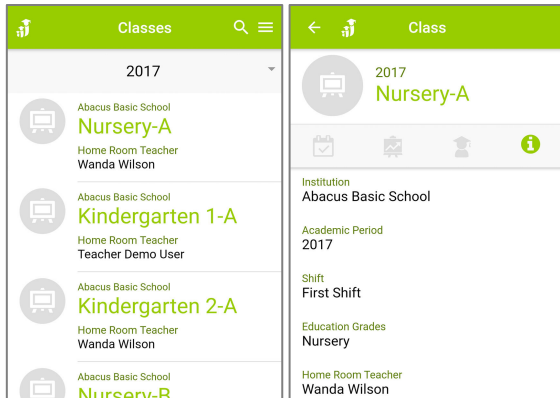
Classes

2017

Abacus Basic School
Nursery-A
Home Room Teacher
Wanda Wilson

Abacus Basic School
Kindergarten 1-A
Home Room Teacher
Teacher Demo User

Abacus Basic School
Kindergarten 2-A
Home Room Teacher
Wanda Wilson

Abacus Basic School
Nursery-B

Class

2017
Nursery-A

Institution
Abacus Basic School

Academic Period
2017

Shift
First Shift

Education Grades
Nursery

Home Room Teacher
Wanda Wilson